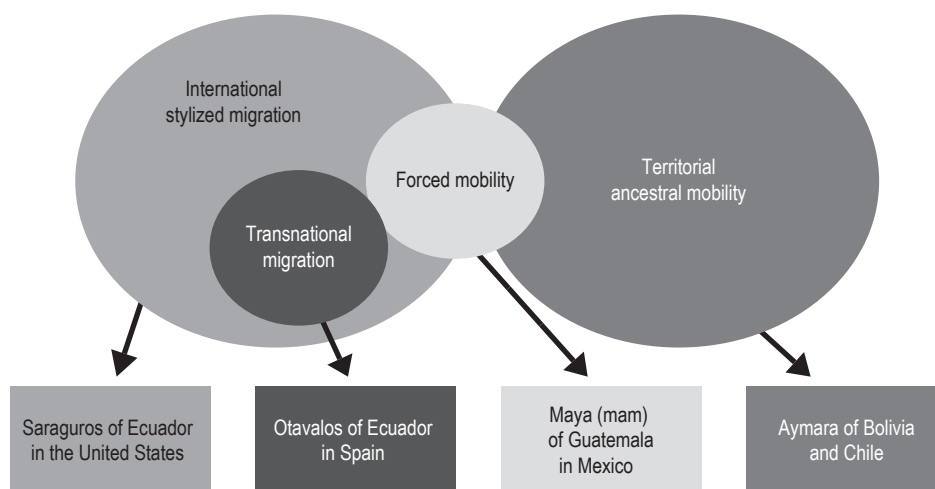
International stylized migration

Forced mobility

Territorial ancestral mobility

Transnational migration

Saraguros of Ecuador in the United States

Otavalos of Ecuador in Spain

Maya (mam) of Guatemala in Mexico

Aymara of Bolivia and Chile